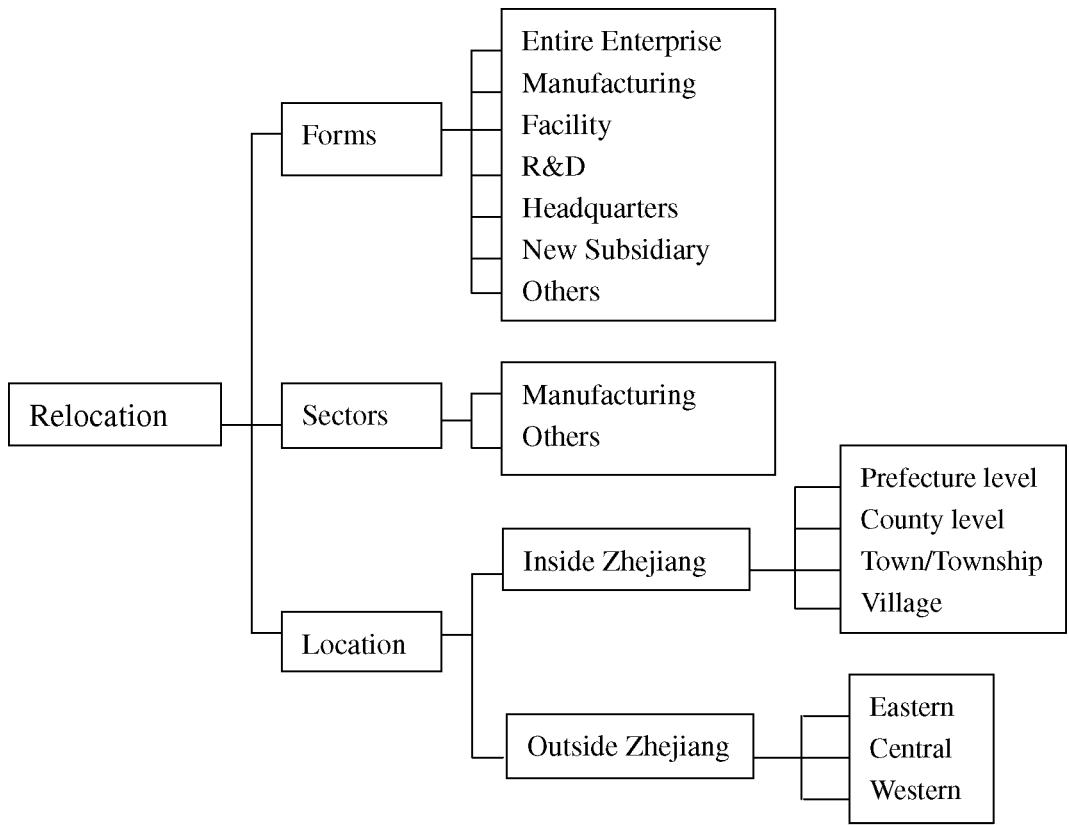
Relocation

Forms

Entire Enterprise
Manufacturing
Facility
R&D
Headquarters
New Subsidiary
Others

Sectors

Manufacturing
Others

Location

Inside Zhejiang

Prefecture level
County level
Town/Township
Village

Outside Zhejiang

Eastern
Central
Western